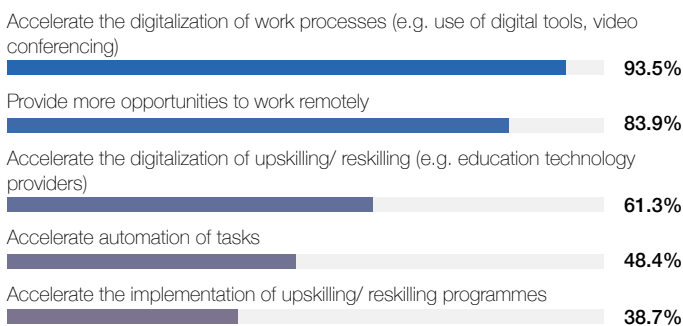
Accelerate the digitalization of work processes (e.g. use of digital tools, video conferencing)

93.5%

Provide more opportunities to work remotely

83.9%

Accelerate the digitalization of upskilling/ reskilling (e.g. education technology providers)

61.3%

Accelerate automation of tasks

48.4%

Accelerate the implementation of upskilling/ reskilling programmes

38.7%